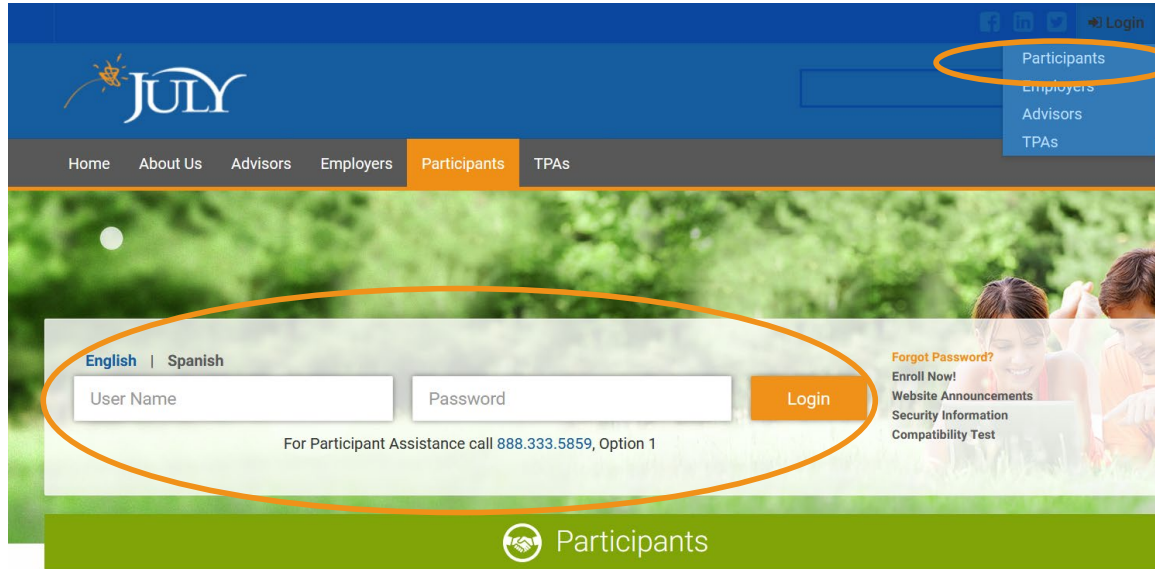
Login

Participants
Employers
Advisors
TPAs

JULY

Home About Us Advisors Employers Participants TPAs

English | Spanish

User Name

Password

Login

For Participant Assistance call 888.333.5859, Option 1

Forgot Password?
Enroll Now!
Website Announcements
Security Information
Compatibility Test

Participants